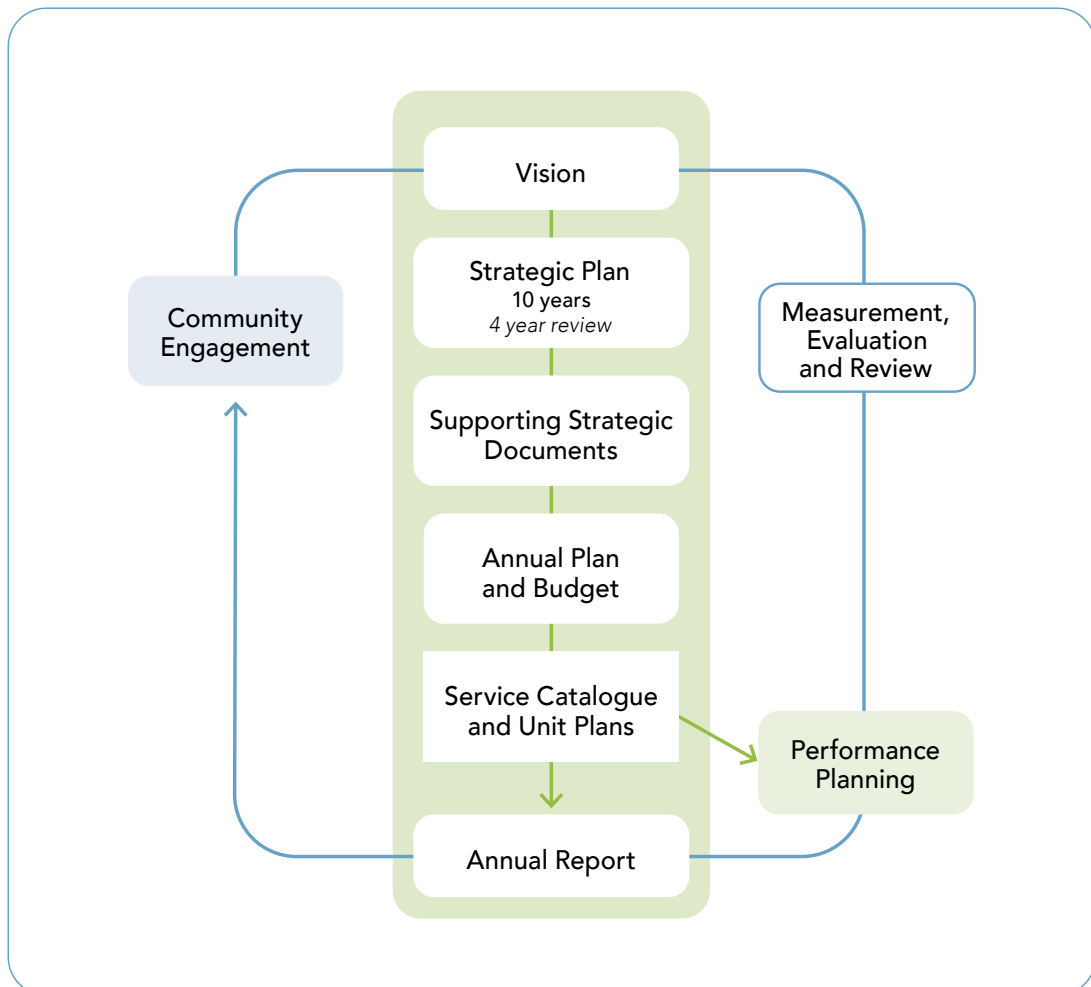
Vision

Strategic Plan
10 years
*4 year review*

Supporting Strategic Documents

Annual Plan and Budget

Service Catalogue and Unit Plans

Annual Report

Community Engagement

Measurement, Evaluation and Review

Performance Planning